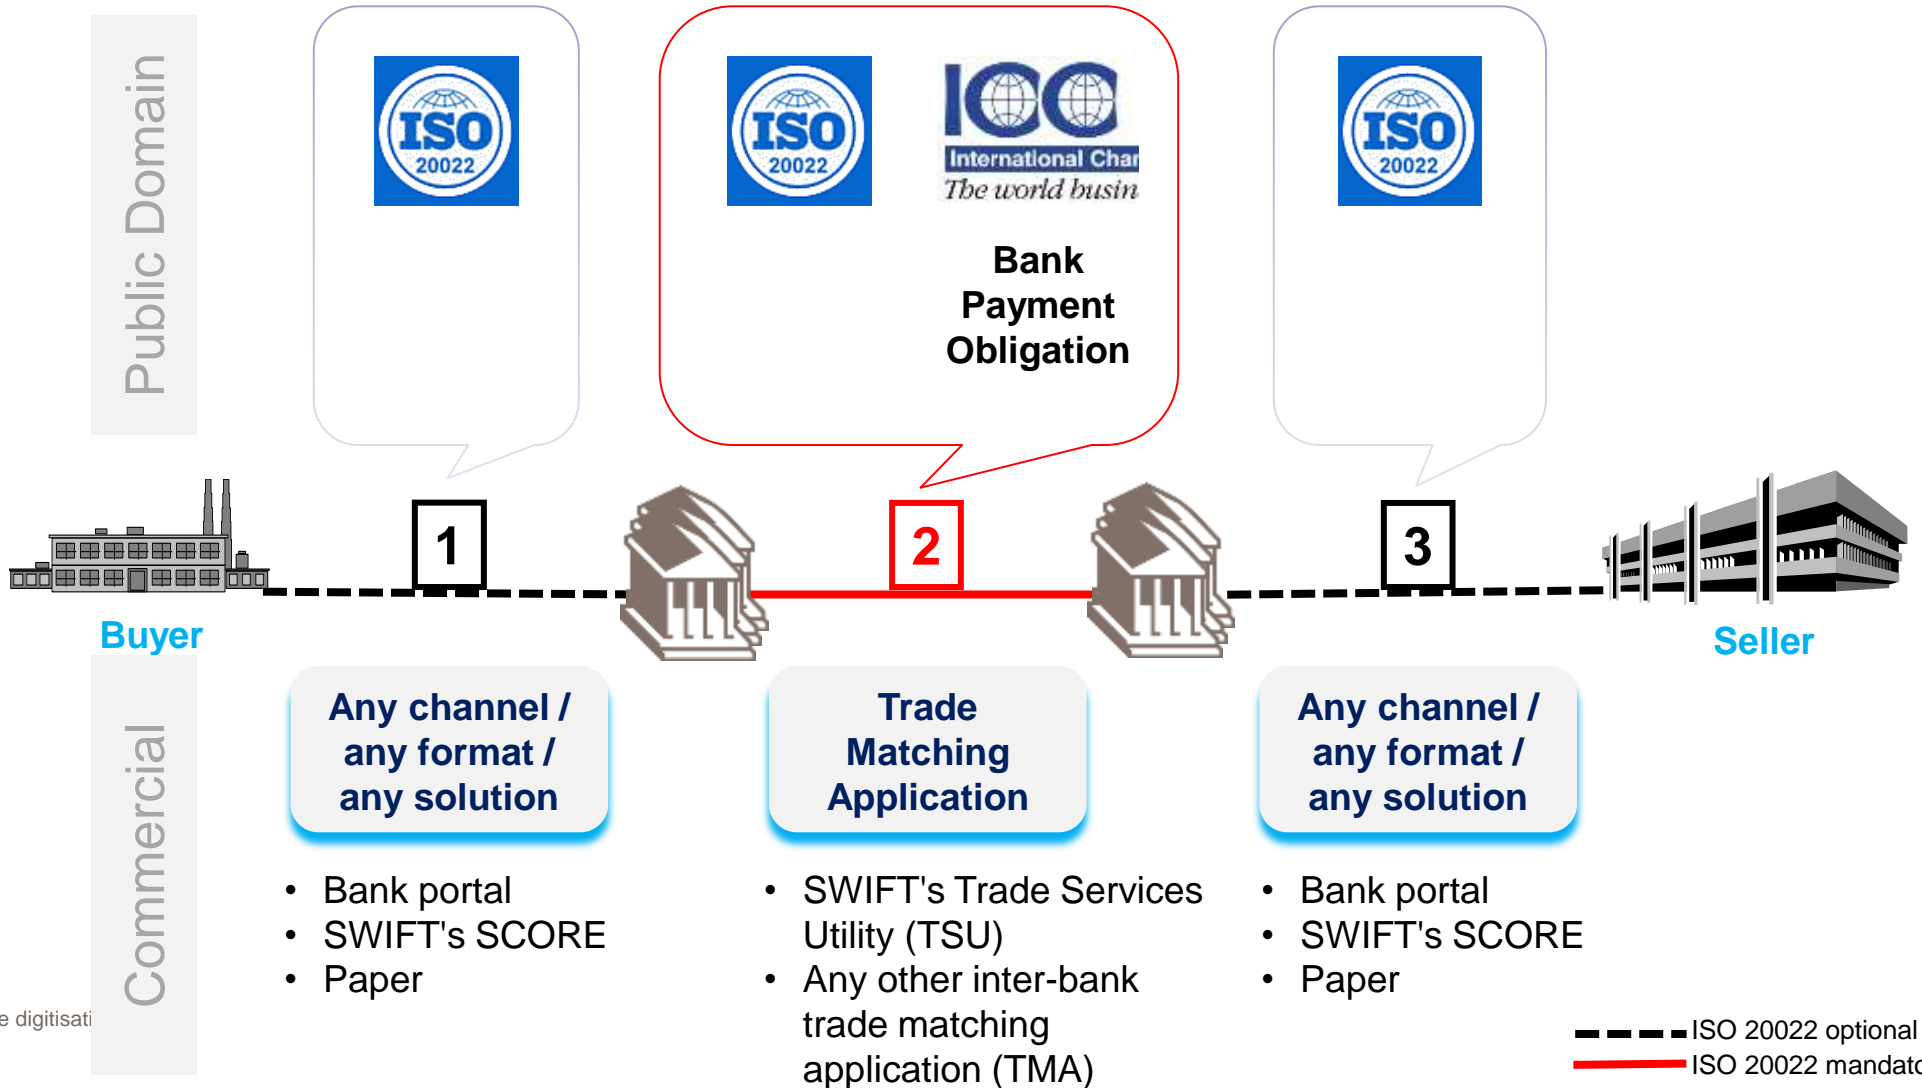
Public Domain

ISO 20022

ISO 20022

ICC International Char
The world busin

Bank Payment Obligation

ISO 20022

1

2

3

Buyer

Seller

Commercial

Any channel / any format / any solution

Trade Matching Application

Any channel / any format / any solution

- Bank portal
- SWIFT's SCORE
- Paper

- SWIFT's Trade Services Utility (TSU)
- Any other inter-bank trade matching application (TMA)

- Bank portal
- SWIFT's SCORE
- Paper

e digitisati

ISO 20022 optional
ISO 20022 mandato